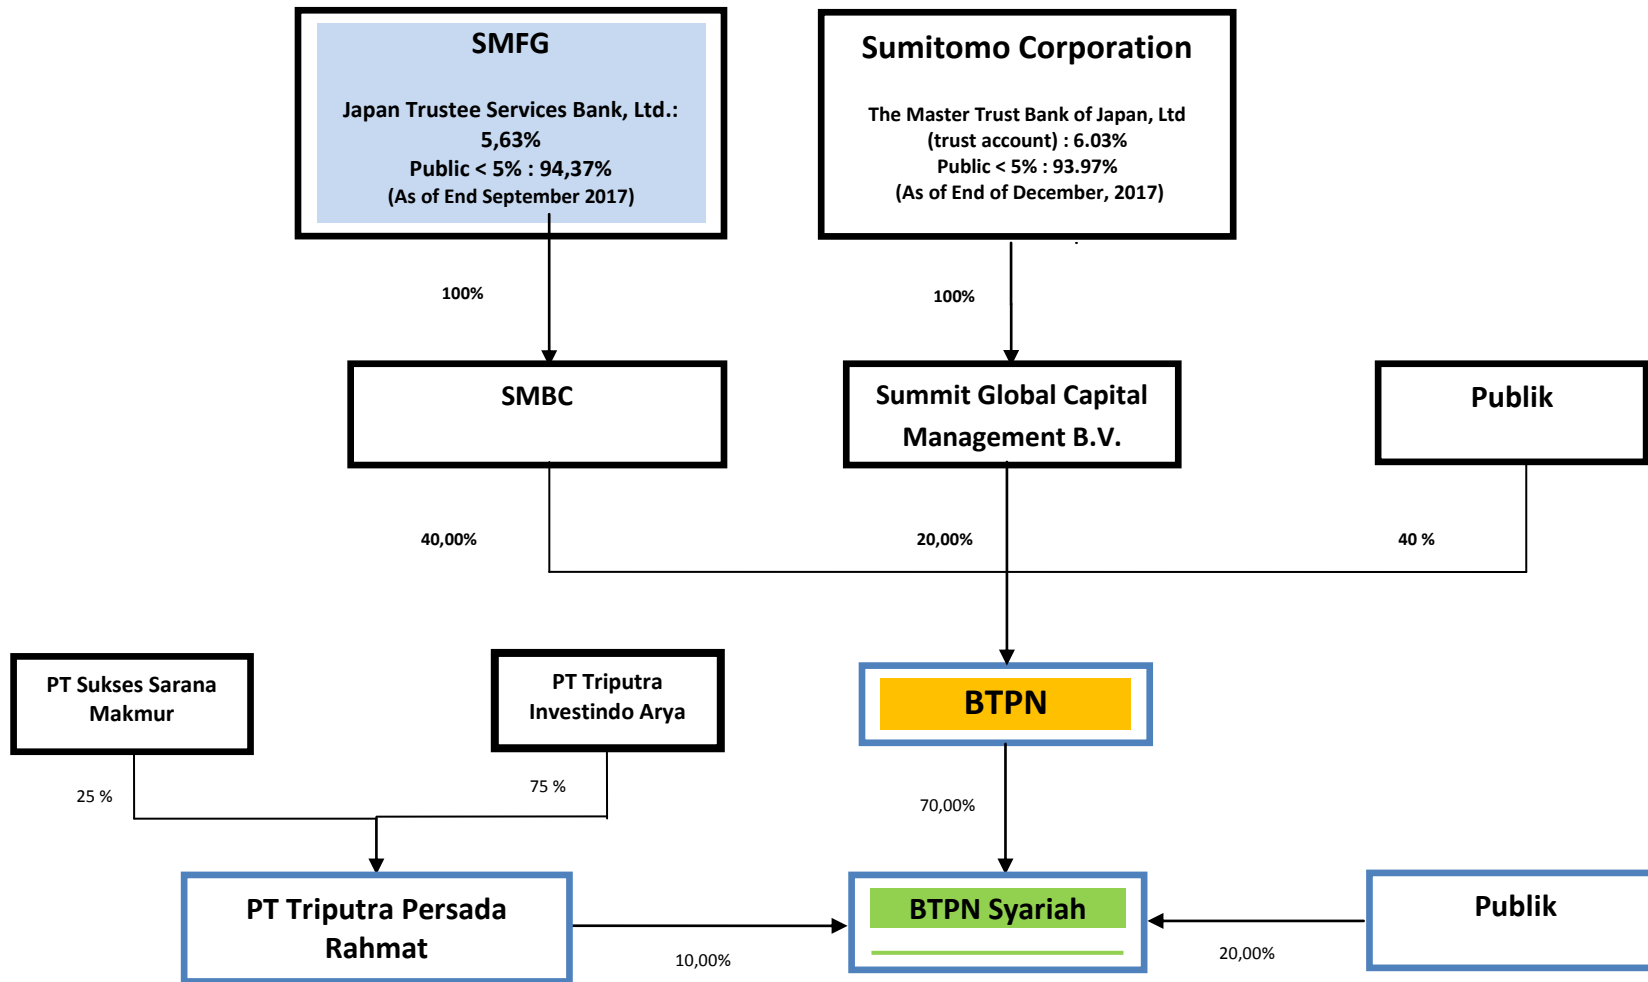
SMFG

Japan Trustee Services Bank, Ltd.: 5,63%
Public < 5% : 94,37%
(As of End September 2017)

Sumitomo Corporation

The Master Trust Bank of Japan, Ltd (trust account) : 6.03%
Public < 5% : 93.97%
(As of End of December, 2017)

100%

100%

SMBC

Summit Global Capital Management B.V.

Publik

40,00%

20,00%

40 %

PT Sukses Sarana Makmur

PT Triputra Investindo Arya

BTPN

25 %

75 %

70,00%

PT Triputra Persada Rahmat

BTPN Syariah

Publik

10,00%

20,00%